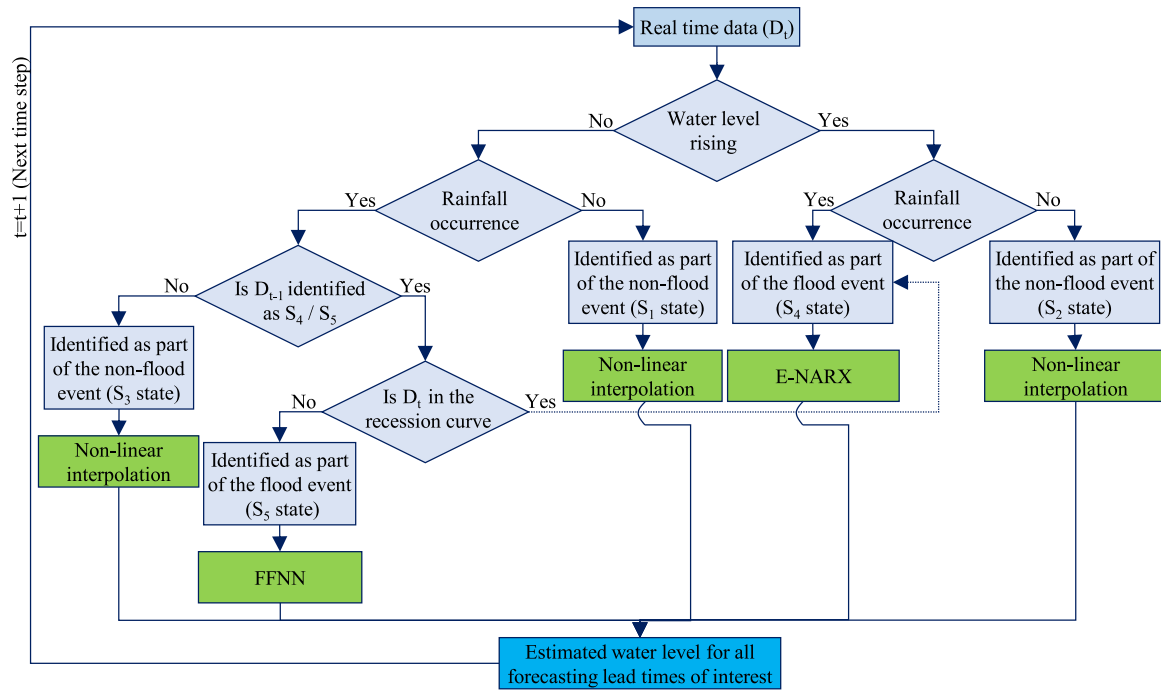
Real time data ($D_t$)

t=t+1 (Next time step)

No

Water level rising

Yes

Yes

Rainfall occurrence

No

Yes

Rainfall occurrence

No

No

Is $D_{t-1}$ identified as $S_4$ / $S_5$

Yes

Identified as part of the non-flood event ($S_1$ state)

Identified as part of the flood event ($S_4$ state)

Identified as part of the non-flood event ($S_2$ state)

Identified as part of the non-flood event ($S_3$ state)

Non-linear interpolation

E-NARX

Non-linear interpolation

No

Is $D_t$ in the recession curve

Yes

Non-linear interpolation

Identified as part of the flood event ($S_5$ state)

FFNN

Estimated water level for all forecasting lead times of interest